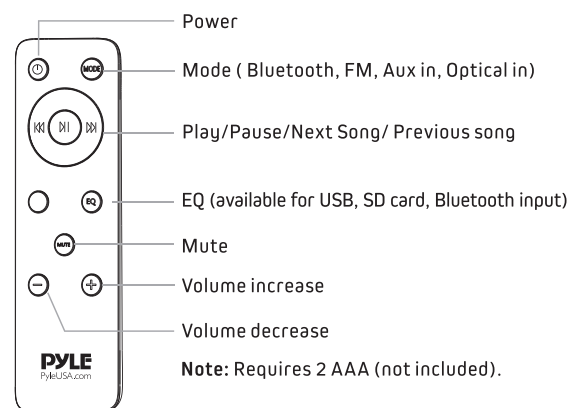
MODE

EQ

MUTE

PYLE
PyleUSA.com

Power

Mode ( Bluetooth, FM, Aux in, Optical in)

Play/Pause/Next Song/ Previous song

EQ (available for USB, SD card, Bluetooth input)

Mute

Volume increase

Volume decrease

Note: Requires 2 AAA (not included).